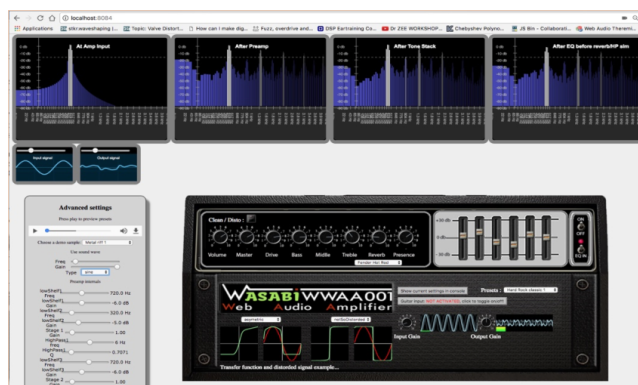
localhost:8084

Applications | wiki:waveshaping | Topic: Valve Distort... | How can I make dig... | Fuzz, overdrive and... | DSP Eartraining Co... | Dr ZEE WORKSHOP... | Chebyshev Polyno... | JS Bin - Collaborati... | Web Audio Theremi...

At Amp Input

After Preamp

After Tone Stack

After EQ before reverb/HP sim

Input signal

Output signal

Advanced settings

Press play to preview presets

Choose a demo sample: Metal riff 1

Use sound wave

Freq

Gain

Type: sine

Preamp internals

lowShelf1 Freq 720.0 Hz

lowShelf1 Gain -6.0 dB

lowShelf2 Freq 320.0 Hz

lowShelf2 Gain -5.0 dB

Stage 1 Gain 1.00

HighPass1 Freq 6 Hz

HighPass1 Q 0.7071

lowShelf3 Freq 720.0 Hz

lowShelf3 Gain -6.0 dB

Stage 2 Gain 1.00

Clean / Disto :

Volume

Master

Drive

Bass

Middle

Treble

Reverb

Presence

Fender Hot Rod

ON

OFF

EQ ON

Show current settings in console

Presets : Hard Rock classic 1

Guitar input: NOT ACTIVATED, click to toggle on/off

WASABI WWAA001

Web Audio Amplifier

Input Gain

Output Gain

Transfer function and distorted signal example...